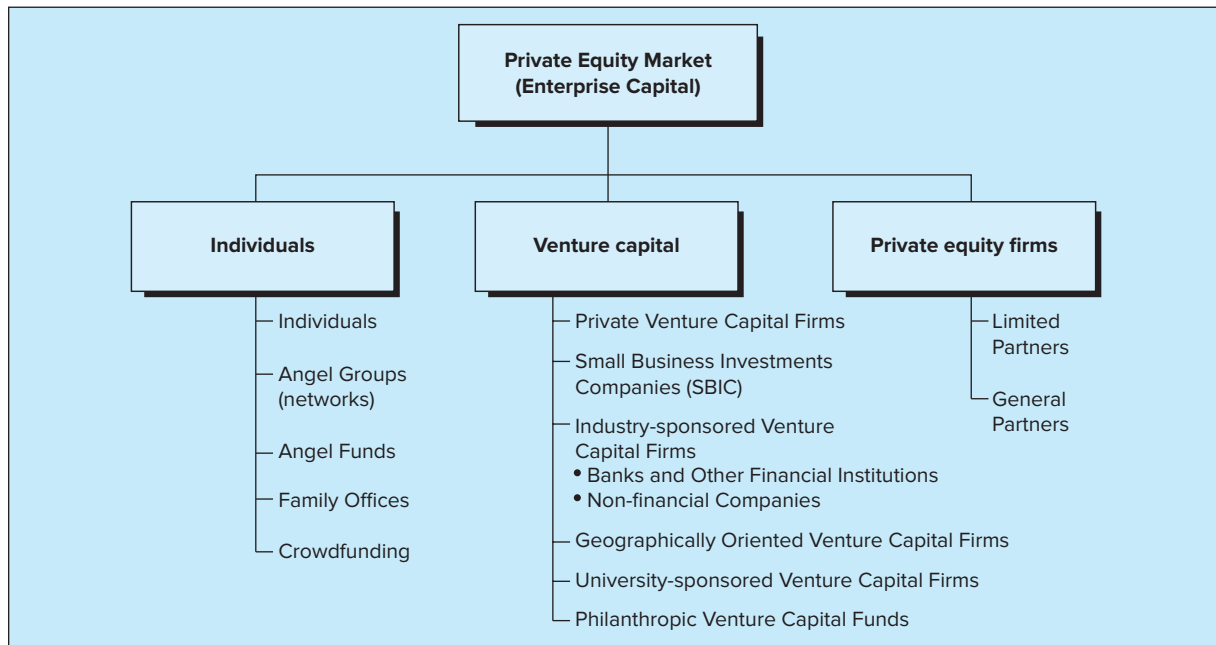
Private Equity Market (Enterprise Capital)

Individuals

Individuals

Angel Groups (networks)

Angel Funds

Family Offices

Crowdfunding

Venture capital

Private Venture Capital Firms

Small Business Investments Companies (SBIC)

Industry-sponsored Venture Capital Firms
• Banks and Other Financial Institutions
• Non-financial Companies

Geographically Oriented Venture Capital Firms

University-sponsored Venture Capital Firms

Philanthropic Venture Capital Funds

Private equity firms

Limited Partners

General Partners